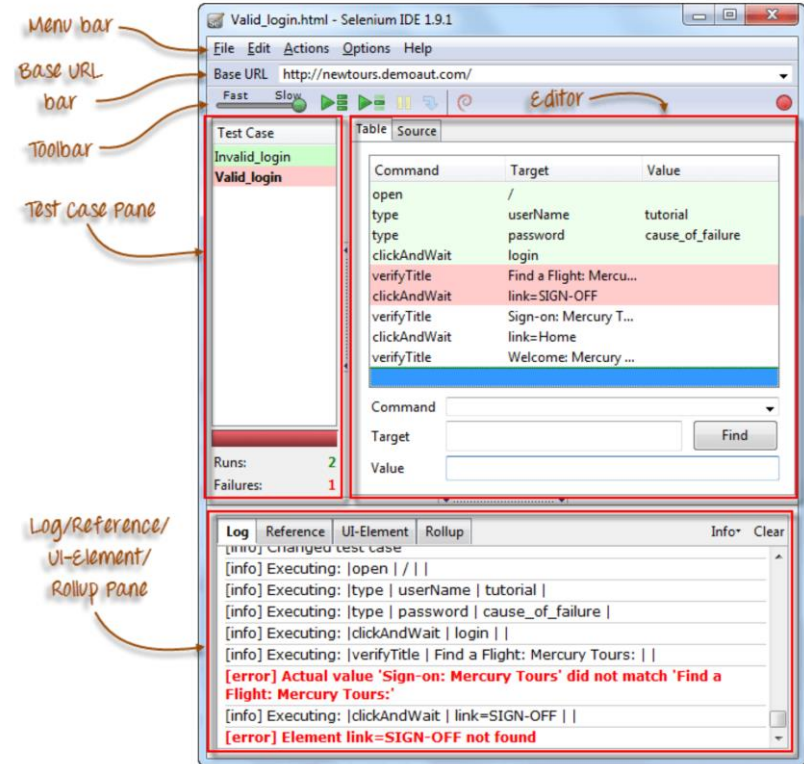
Menu bar

Base URL bar

Toolbar

Test case Pane

Log/Reference/ UI-Element/ Rollup Pane

Editor

Valid_login.html - Selenium IDE 1.9.1

File Edit Actions Options Help

Base URL http://newtours.demoaut.com/

Fast Slow

Test Case
Invalid_login
Valid_login

Runs: 2
Failures: 1

Table Source

| Command | Target | Value |
|---|---|---|
| open | / | |
| type | userName | tutorial |
| type | password | cause_of_failure |
| clickAndWait | login | |
| verifyTitle | Find a Flight: Mercu... | |
| clickAndWait | link=SIGN-OFF | |
| verifyTitle | Sign-on: Mercury T... | |
| clickAndWait | link=Home | |
| verifyTitle | Welcome: Mercury ... | |

Command
Target
Find
Value

Log Reference UI-Element Rollup Info Clear

[info] Changed test case
[info] Executing: |open | / | |
[info] Executing: |type | userName | tutorial |
[info] Executing: |type | password | cause_of_failure |
[info] Executing: |clickAndWait | login | |
[info] Executing: |verifyTitle | Find a Flight: Mercury Tours: | |
[error] Actual value 'Sign-on: Mercury Tours' did not match 'Find a Flight: Mercury Tours:'
[info] Executing: |clickAndWait | link=SIGN-OFF | |
[error] Element link=SIGN-OFF not found